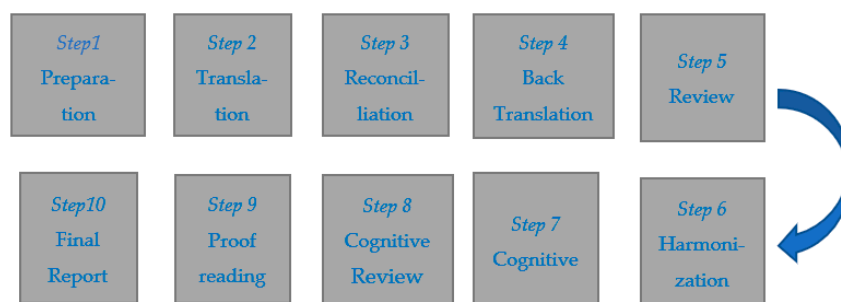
Step1
Preparation

Step 2
Translation

Step 3
Reconciliation

Step 4
Back Translation

Step 5
Review

Step10
Final Report

Step 9
Proof reading

Step 8
Cognitive Review

Step 7
Cognitive

Step 6
Harmonization